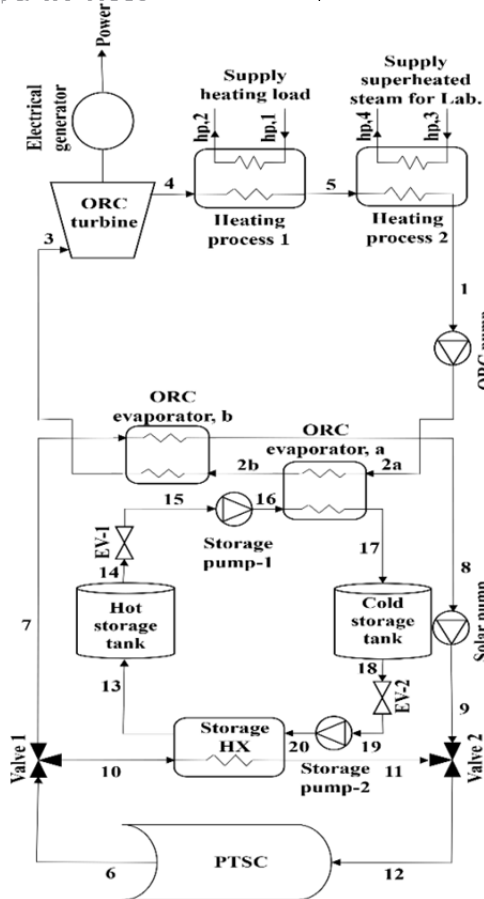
Power

Electrical generator

ORC turbine

3

4

Supply heating load

hp,2

hp,1

Heating process 1

5

Supply superheated steam for Lab.

hp,4

hp,3

Heating process 2

1

ORC pump

ORC evaporator, b

ORC evaporator, a

2b

2a

15

16

EV-1

14

Storage pump-1

17

8

7

Hot storage tank

Cold storage tank

Solar pump

18

EV-2

13

9

Storage HX

20

19

Valve 1

10

Storage pump-2

11

Valve 2

PTSC

6

12